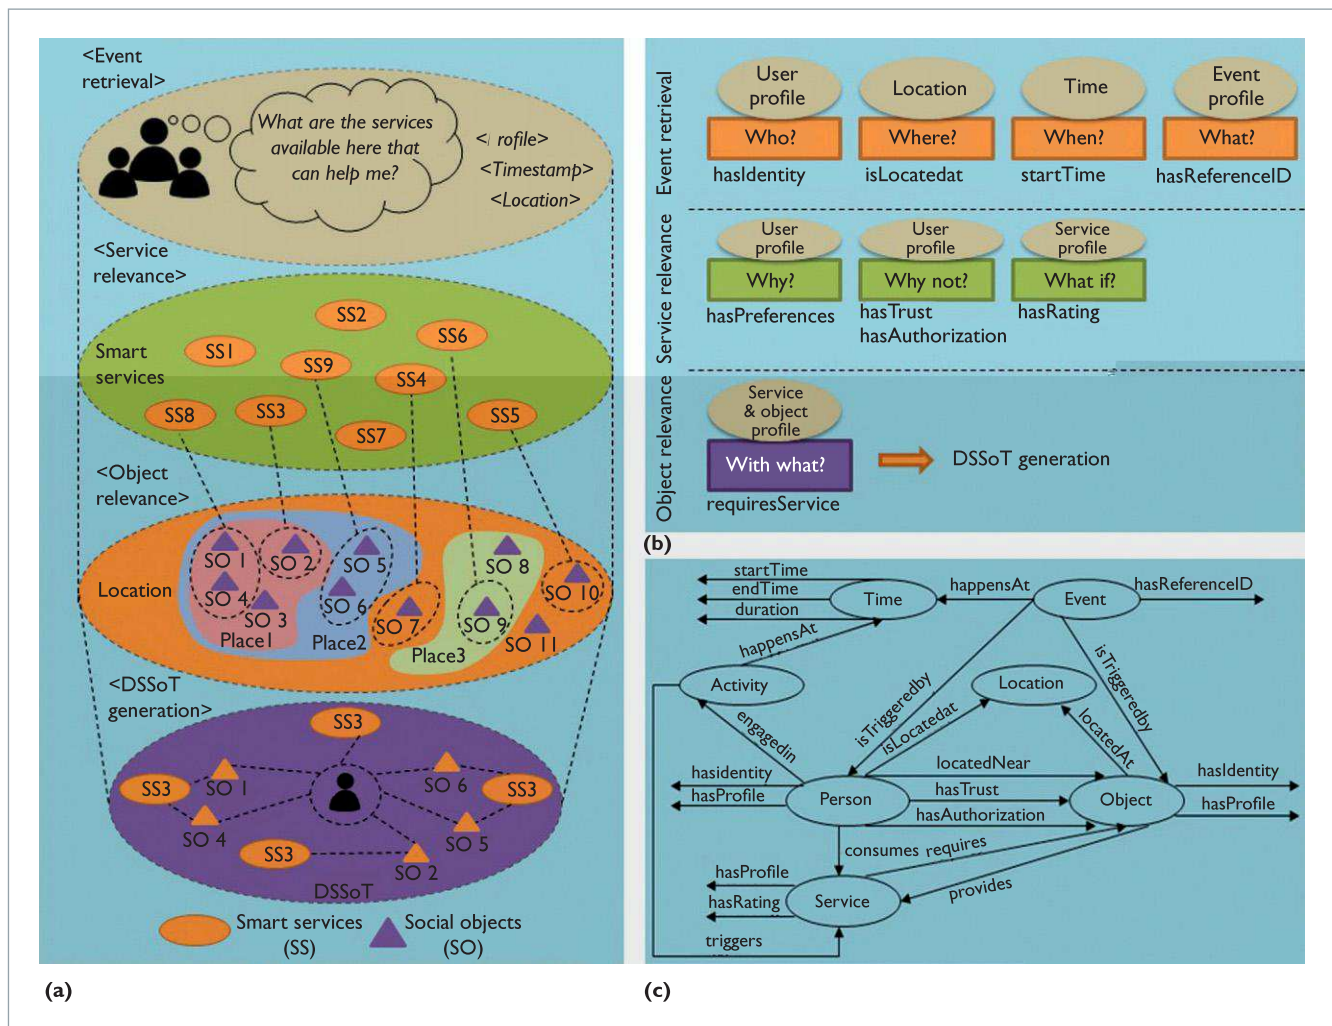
<Event retrieval>

What are the services available here that can help me?

<Profile>
<Timestamp>
<Location>

<Service relevance>

Smart services

SS2
SS1
SS6
SS9
SS4
SS8
SS3
SS5
SS7

<Object relevance>

Location

SO 1
SO 2
SO 5
SO 8
SO 4
SO 3
SO 6
SO 7
SO 9
SO 10
SO 11
Place1
Place2
Place3

<DSSoT generation>

SS3
SS3
SO 1
SO 6
SS3
SO 4
SO 5
SS3
SO 2
DSSoT

Smart services (SS)
Social objects (SO)

(a)

Event retrieval

User profile
Who?
hasIdentity

Location
Where?
isLocatedat

Time
When?
startTime

Event profile
What?
hasReferenceID

Service relevance

User profile
Why?
hasPreferences

User profile
Why not?
hasTrust
hasAuthorization

Service profile
What if?
hasRating

Object relevance

Service & object profile
With what?
requiresService

DSSoT generation

(b)

startTime
endTime
duration
Time
happensAt
Event
hasReferenceID
happensAt
Activity
isTriggeredby
Location
isTriggeredby
engagedin
isLocatedat
locatedAt
locatedNear
hasIdentity
hasProfile
Person
hasTrust
hasAuthorization
Object
hasIdentity
hasProfile
consumes
requires
hasProfile
hasRating
Service
provides
triggers

(c)